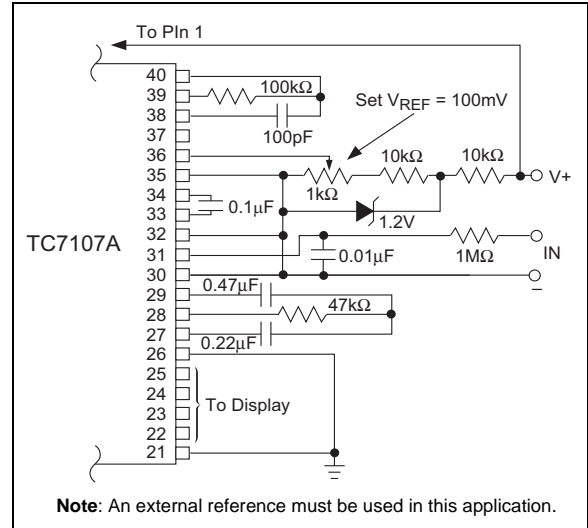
To Pln 1

40
39
38
37
36
35
34
33
32
31
30
29
28
27
26
25
24
23
22
21

TC7107A

100kΩ

100pF

Set $V_{REF}$ = 100mV

10kΩ

10kΩ

V+

1kΩ

0.1μF

1.2V

0.01μF

1MΩ

IN

–

0.47μF

47kΩ

0.22μF

To Display

**Note**: An external reference must be used in this application.